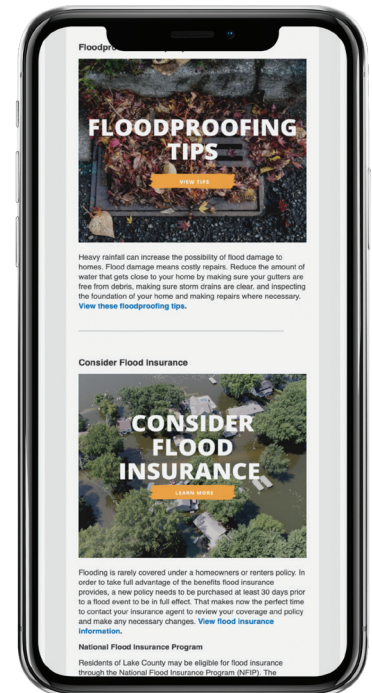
Floodpro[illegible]

FLOODPROOFING TIPS

VIEW TIPS

Heavy rainfall can increase the possibility of flood damage to homes. Flood damage means costly repairs. Reduce the amount of water that gets close to your home by making sure your gutters are free from debris, making sure storm drains are clear, and inspecting the foundation of your home and making repairs where necessary. View these floodproofing tips.

Consider Flood Insurance

CONSIDER FLOOD INSURANCE

LEARN MORE

Flooding is rarely covered under a homeowners or renters policy. In order to take full advantage of the benefits flood insurance provides, a new policy needs to be purchased at least 30 days prior to a flood event to be in full effect. That makes now the perfect time to contact your insurance agent to review your coverage and policy and make any necessary changes. View flood insurance information.

National Flood Insurance Program

Residents of Lake County may be eligible for flood insurance through the National Flood Insurance Program (NFIP). The